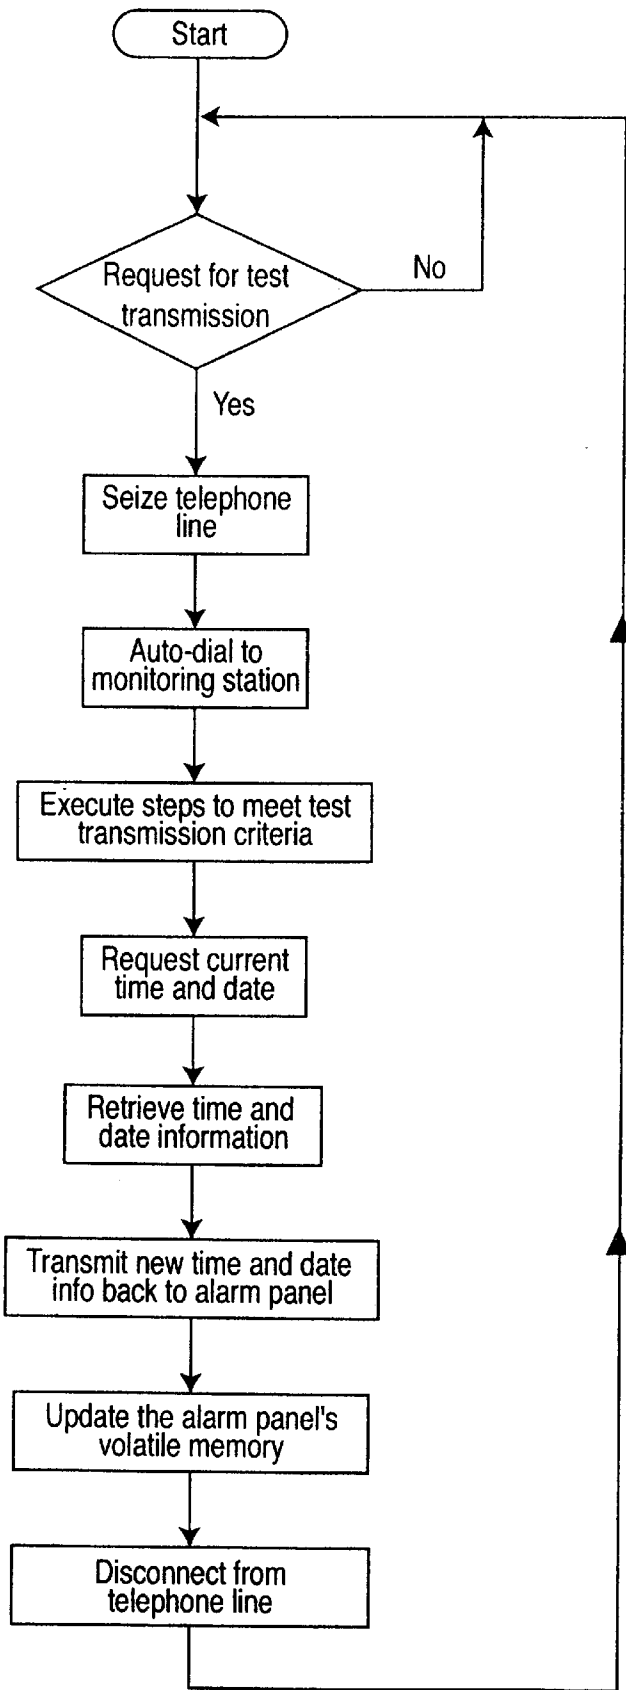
Start

Request for test transmission

No

Yes

Seize telephone line

Auto-dial to monitoring station

Execute steps to meet test transmission criteria

Request current time and date

Retrieve time and date information

Transmit new time and date info back to alarm panel

Update the alarm panel's volatile memory

Disconnect from telephone line